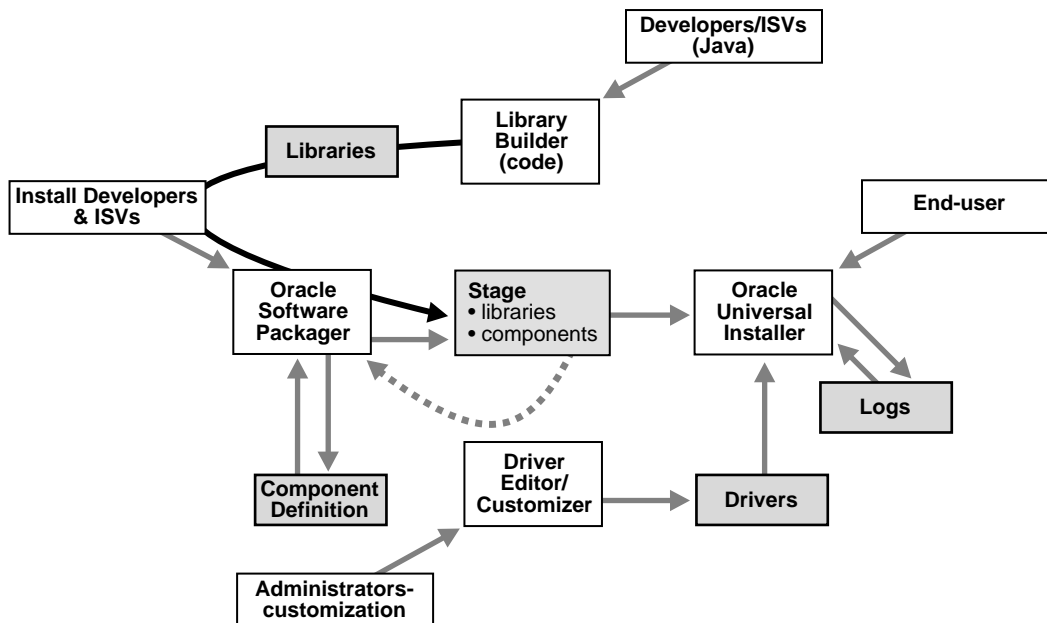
Developers/ISVs (Java)

Library Builder (code)

Libraries

Install Developers & ISVs

End-user

Oracle Software Packager

Stage
• libraries
• components

Oracle Universal Installer

Logs

Driver Editor/ Customizer

Drivers

Component Definition

Administrators-customization